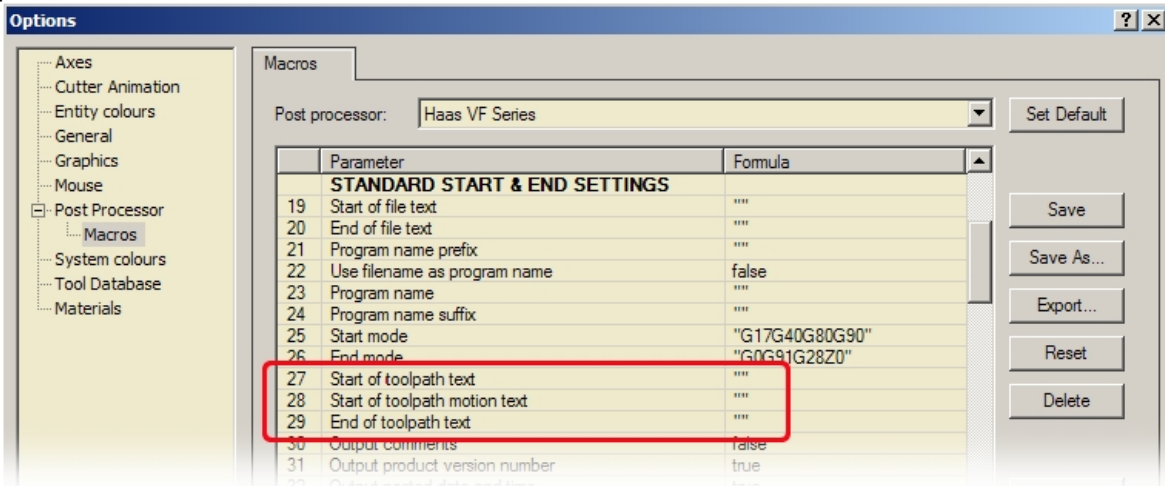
Options

?  X

Axes
Cutter Animation
Entity colours
General
Graphics
Mouse
Post Processor
Macros
System colours
Tool Database
Materials

Macros

Post processor: Haas VF Series

Set Default

|  | Parameter | Formula |
|---|---|---|
|  | STANDARD START & END SETTINGS |  |
| 19 | Start of file text | "" |
| 20 | End of file text | "" |
| 21 | Program name prefix | "" |
| 22 | Use filename as program name | false |
| 23 | Program name | "" |
| 24 | Program name suffix | "" |
| 25 | Start mode | "G17G40G80G90" |
| 26 | End mode | "G0G91G28Z0" |
| 27 | Start of toolpath text | "" |
| 28 | Start of toolpath motion text | "" |
| 29 | End of toolpath text | "" |
| 30 | Output comments | false |
| 31 | Output product version number | true |
| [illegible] | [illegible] | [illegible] |

Save
Save As...
Export...
Reset
Delete